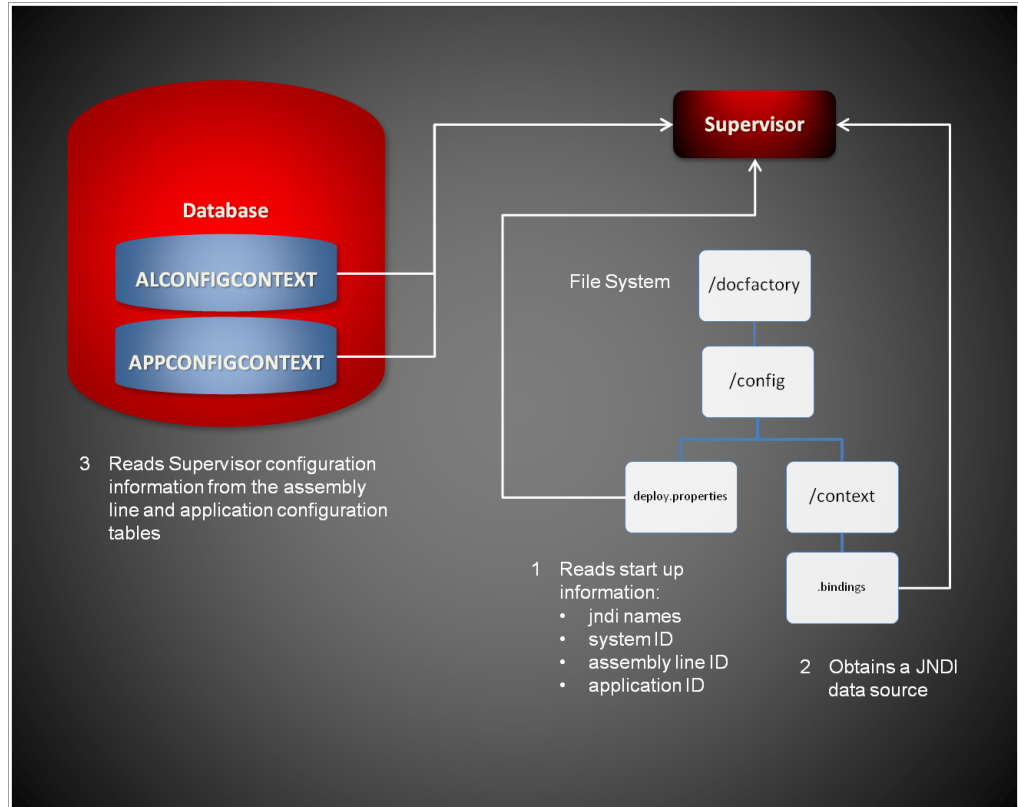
Supervisor

Database

ALCONFIGCONTEXT

APPCONFIGCONTEXT

File System

/docfactory

/config

deploy.properties

/context

.bindings

3 Reads Supervisor configuration information from the assembly line and application configuration tables

1 Reads start up information:
• jndi names
• system ID
• assembly line ID
• application ID

2 Obtains a JNDI data source